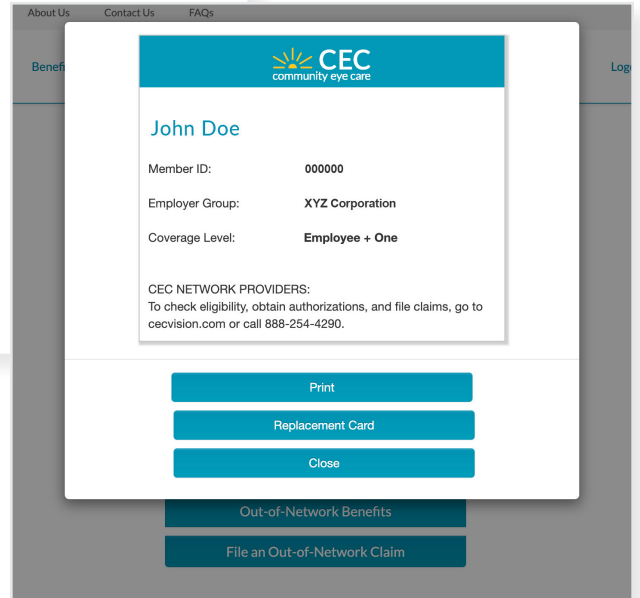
About Us Contact Us FAQs

Benefi

Log

CEC
community eye care

John Doe

Member ID: 000000

Employer Group: XYZ Corporation

Coverage Level: Employee + One

CEC NETWORK PROVIDERS:
To check eligibility, obtain authorizations, and file claims, go to cecvision.com or call 888-254-4290.

Print

Replacement Card

Close

Out-of-Network Benefits

File an Out-of-Network Claim